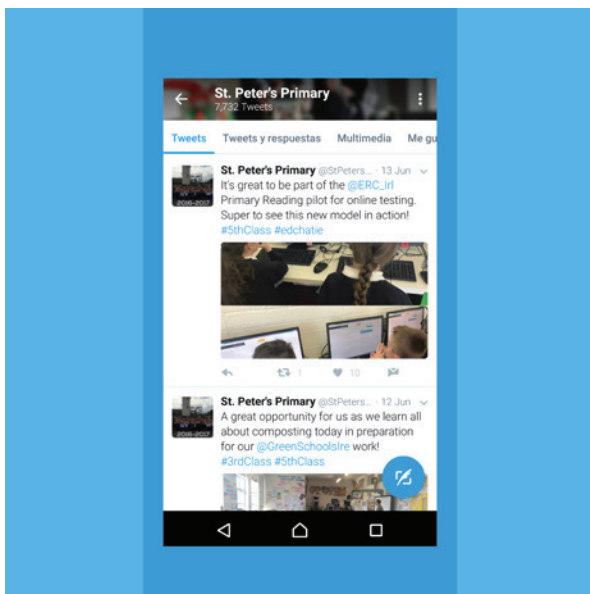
St. Peter's Primary
7,732 Tweets

Tweets
Tweets y respuestas
Multimedia
Me gu

St. Peter's Primary @StPeters... · 13 Jun
2016-2017
It's great to be part of the @ERC_Irl Primary Reading pilot for online testing. Super to see this new model in action! #5thClass #edchatie

1
10

St. Peter's Primary @StPeters... · 12 Jun
2016-2017
A great opportunity for us as we learn all about composting today in preparation for our @GreenSchoolsIre work! #3rdClass #5thClass